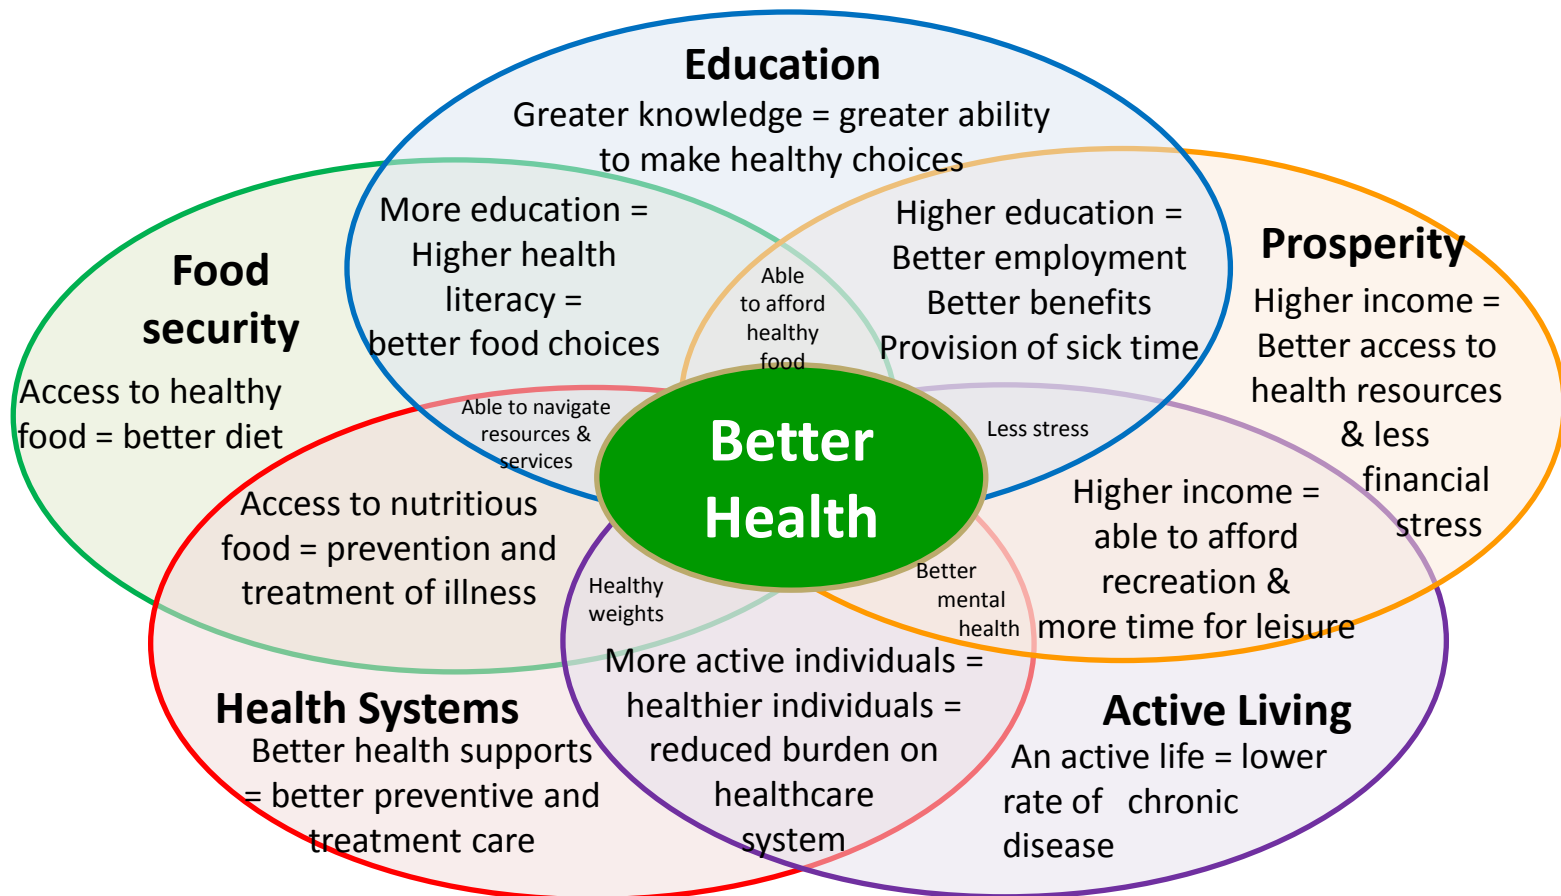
Education
Greater knowledge = greater ability to make healthy choices

More education = Higher health literacy = better food choices

Higher education = Better employment Better benefits Provision of sick time

Food security
Access to healthy food = better diet

Prosperity
Higher income = Better access to health resources & less financial stress

Able to afford healthy food

Able to navigate resources & services

Better Health

Less stress

Access to nutritious food = prevention and treatment of illness

Higher income = able to afford recreation & more time for leisure

Healthy weights

Better mental health

More active individuals = healthier individuals = reduced burden on healthcare system

Health Systems
Better health supports = better preventive and treatment care

Active Living
An active life = lower rate of chronic disease